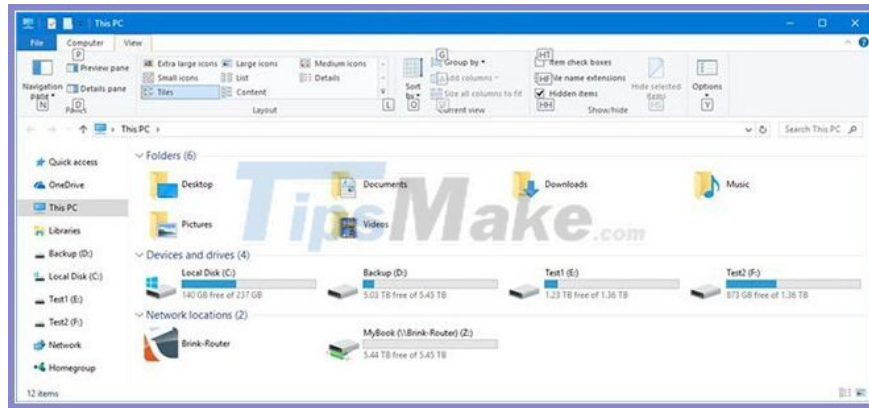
This PC

File Computer View

P

Navigation pane N

Preview pane

Details pane D

Panes

Extra large icons Large icons Medium icons

Small icons List Details

Tiles Content

Layout

L

Sort by O

G Group by

Add columns

Size all columns to fit

Current view

HT Item check boxes

HF File name extensions

Hidden items HH

Hide selected items

Show/hide

Options Y

This PC

Search This PC

Quick access

OneDrive

This PC

Libraries

Backup (D:)

Local Disk (C:)

Test1 (E:)

Test2 (F:)

Network

Homegroup

Folders (6)

Desktop

Documents

Downloads

Music

Pictures

Videos

Devices and drives (4)

Local Disk (C:)

140 GB free of 237 GB

Backup (D:)

5.03 TB free of 5.45 TB

Test1 (E:)

1.23 TB free of 1.36 TB

Test2 (F:)

873 GB free of 1.36 TB

Network locations (2)

Brink-Router

MyBook (\\Brink-Router) (Z:)

5.44 TB free of 5.45 TB

12 items

TipsMake.com